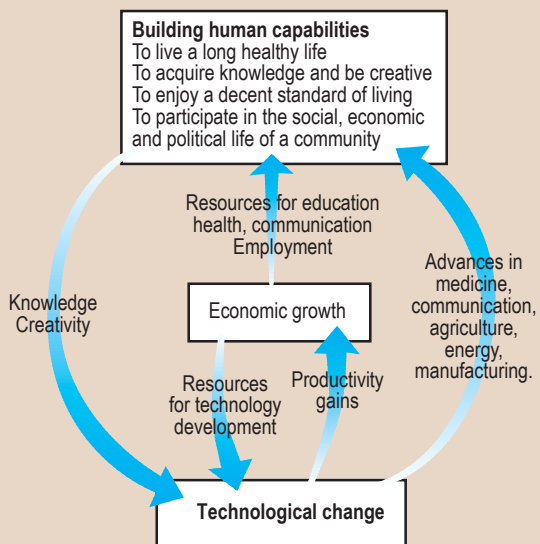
Building human capabilities
To live a long healthy life
To acquire knowledge and be creative
To enjoy a decent standard of living
To participate in the social, economic and political life of a community

Resources for education health, communication Employment

Knowledge Creativity

Economic growth

Advances in medicine, communication, agriculture, energy, manufacturing.

Resources for technology development

Productivity gains

Technological change